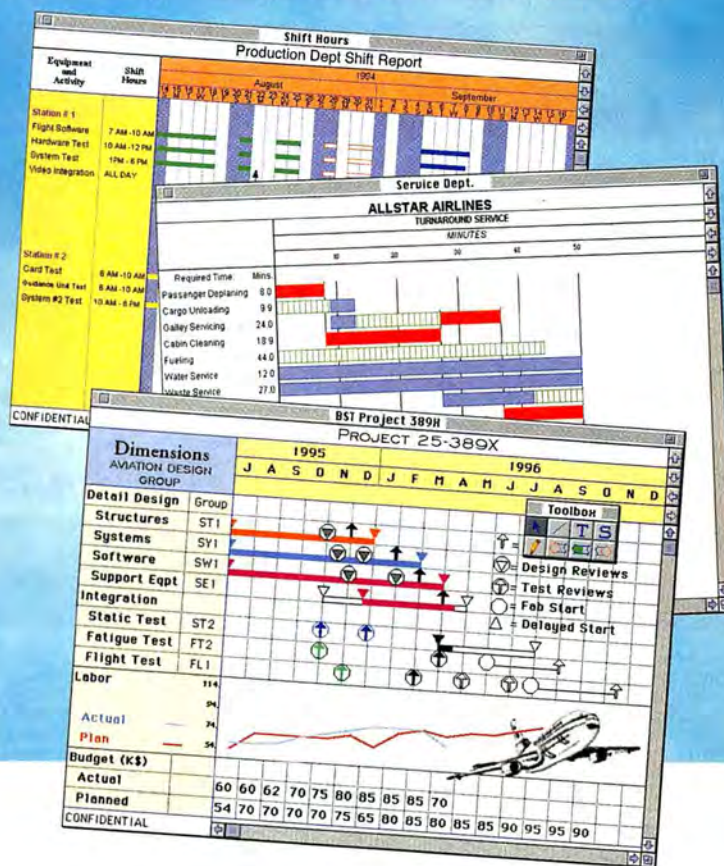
Shift Hours

Production Dept Shift Report

Equipment and Activity

Shift Hours

1994

August

September

Station # 1

Flight Software 7 AM - 10 AM

Hardware Test 10 AM - 12 PM

System Test 1 PM - 6 PM

Video Integration ALL DAY

Station # 2

Card Test 6 AM - 10 AM

Guidance Unit Test 6 AM - 10 AM

System #2 Test 10 AM - 6 PM

CONFIDENTIAL

Service Dept.

ALLSTAR AIRLINES

TURNAROUND SERVICE

MINUTES

10 20 30 40 50

| Required Time: | Mins. |
|---|---|
| Passenger Deplaning | 8.0 |
| Cargo Unloading | 9.9 |
| Galley Servicing | 24.0 |
| Cabin Cleaning | 18.9 |
| Fueling | 44.0 |
| Water Service | 12.0 |
| Waste Service | 27.0 |

BST Project 389H

PROJECT 25-389X

Dimensions AVIATION DESIGN GROUP

1995

J A S O N D

1996

J F M A M J J A S O N D

| | Group |
|---|---|
| Detail Design | Group |
| Structures | ST1 |
| Systems | SY1 |
| Software | SW1 |
| Support Eqpt | SE1 |
| Integration | |
| Static Test | ST2 |
| Fatigue Test | FT2 |
| Flight Test | FL1 |

Toolbox

T S

= Design Reviews

= Test Reviews

= Fab Start

= Delayed Start

Labor

114

94

74

54

Actual

Plan

Budget (K$)

| Actual | 60 | 60 | 62 | 70 | 75 | 80 | 85 | 85 | 85 | 70 | | | | | |
|---|---|---|---|---|---|---|---|---|---|---|---|---|---|---|---|
| Planned | 54 | 70 | 70 | 70 | 70 | 75 | 65 | 80 | 85 | 80 | 85 | 85 | 90 | 95 | 95 | 90 |

CONFIDENTIAL